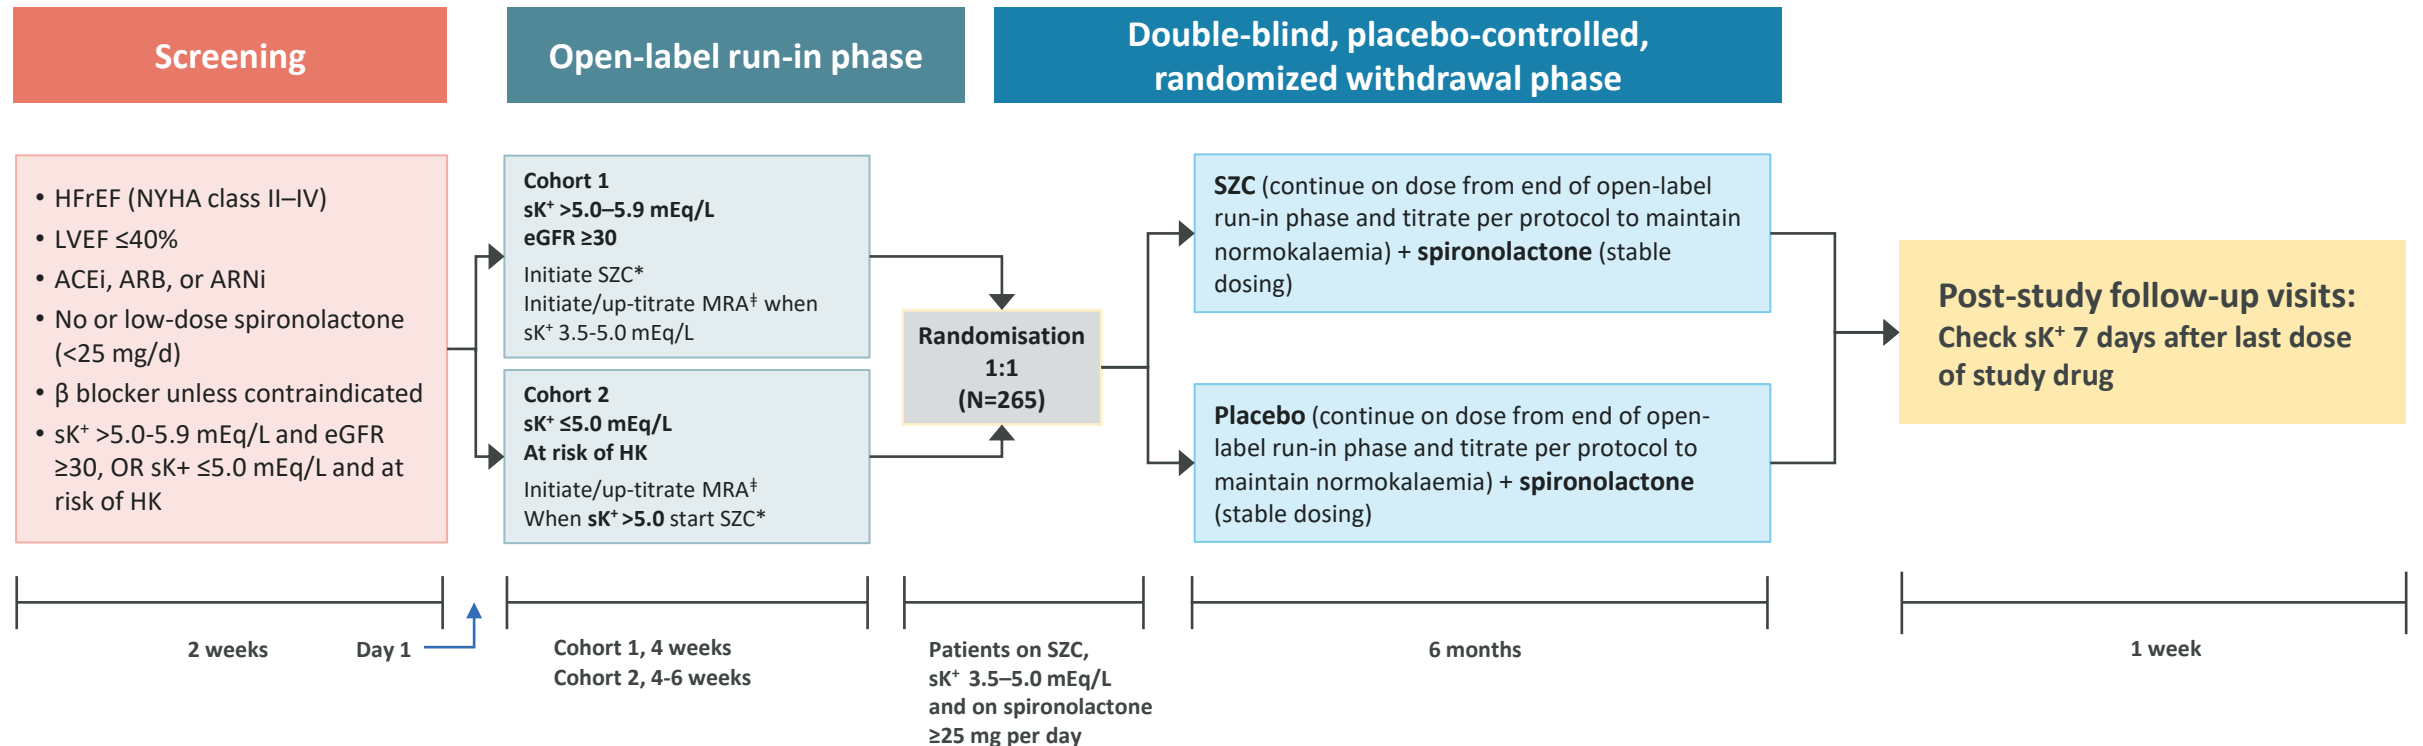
Screening

Open-label run-in phase

Double-blind, placebo-controlled, randomized withdrawal phase

• HFrEF (NYHA class II–IV)
• LVEF ≤40%
• ACEi, ARB, or ARNi
• No or low-dose spironolactone (<25 mg/d)
• β blocker unless contraindicated
• sK$^+$ >5.0-5.9 mEq/L and eGFR ≥30, OR sK+ ≤5.0 mEq/L and at risk of HK

Cohort 1
sK$^+$ >5.0–5.9 mEq/L
eGFR ≥30
Initiate SZC*
Initiate/up-titrate MRA$^‡$ when sK$^+$ 3.5-5.0 mEq/L

Cohort 2
sK$^+$ ≤5.0 mEq/L
At risk of HK
Initiate/up-titrate MRA$^‡$
When sK$^+$ >5.0 start SZC*

Randomisation
1:1
(N=265)

SZC (continue on dose from end of open-label run-in phase and titrate per protocol to maintain normokalaemia) + spironolactone (stable dosing)

Placebo (continue on dose from end of open-label run-in phase and titrate per protocol to maintain normokalaemia) + spironolactone (stable dosing)

Post-study follow-up visits:
Check sK$^+$ 7 days after last dose of study drug

2 weeks Day 1

Cohort 1, 4 weeks
Cohort 2, 4-6 weeks

Patients on SZC, sK$^+$ 3.5–5.0 mEq/L and on spironolactone ≥25 mg per day

6 months

1 week